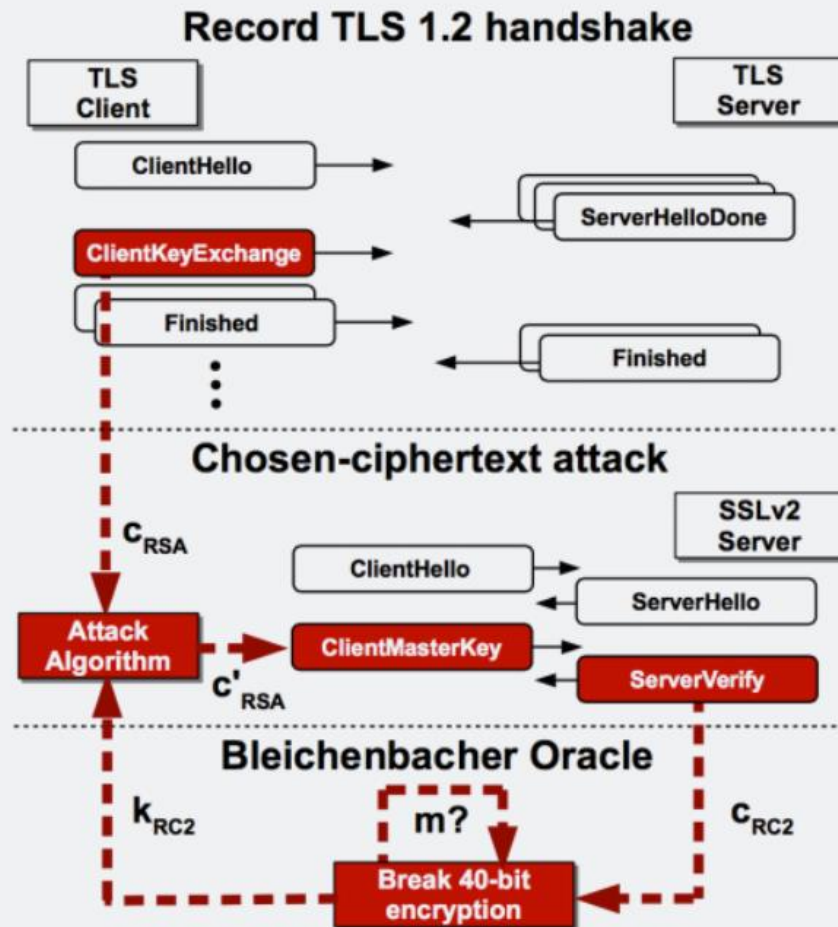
Record TLS 1.2 handshake

TLS Client

TLS Server

ClientHello

ServerHelloDone

ClientKeyExchange

Finished

Finished

Chosen-ciphertext attack

$c_{RSA}$

SSLv2 Server

ClientHello

ServerHello

Attack Algorithm

ClientMasterKey

$c'_{RSA}$

ServerVerify

Bleichenbacher Oracle

$k_{RC2}$

m?

$c_{RC2}$

Break 40-bit encryption